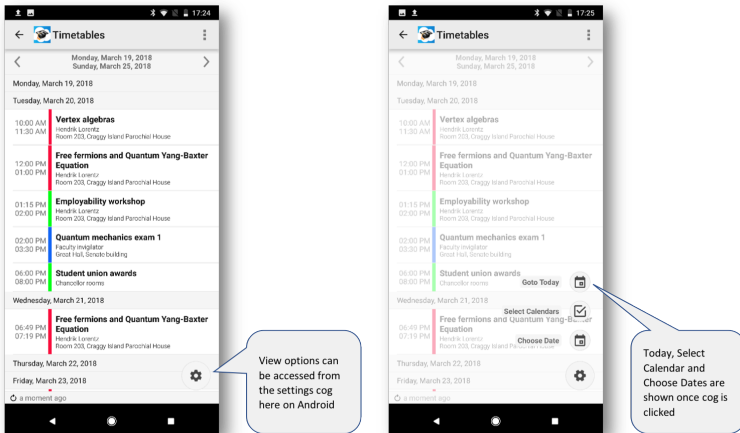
17:24

Timetables

Monday, March 19, 2018
Sunday, March 25, 2018

Monday, March 19, 2018

Tuesday, March 20, 2018

10:00 AM
11:30 AM
Vertex algebras
Hendrik Lorentz
Room 203, Craggy Island Parochial House

12:00 PM
01:00 PM
Free fermions and Quantum Yang-Baxter Equation
Hendrik Lorentz
Room 203, Craggy Island Parochial House

01:15 PM
02:00 PM
Employability workshop
Hendrik Lorentz
Room 203, Craggy Island Parochial House

02:00 PM
03:30 PM
Quantum mechanics exam 1
Faculty invigilator
Great Hall, Senate building

06:00 PM
08:00 PM
Student union awards
Chancellor rooms

Wednesday, March 21, 2018

06:49 PM
07:19 PM
Free fermions and Quantum Yang-Baxter Equation
Hendrik Lorentz
Room 203, Craggy Island Parochial House

Thursday, March 22, 2018

Friday, March 23, 2018

a moment ago

View options can be accessed from the settings cog here on Android

17:25

Timetables

Monday, March 19, 2018
Sunday, March 25, 2018

Monday, March 19, 2018

Tuesday, March 20, 2018

10:00 AM
11:30 AM
Vertex algebras
Hendrik Lorentz
Room 203, Craggy Island Parochial House

12:00 PM
01:00 PM
Free fermions and Quantum Yang-Baxter Equation
Hendrik Lorentz
Room 203, Craggy Island Parochial House

01:15 PM
02:00 PM
Employability workshop
Hendrik Lorentz
Room 203, Craggy Island Parochial House

02:00 PM
03:30 PM
Quantum mechanics exam 1
Faculty invigilator
Great Hall, Senate building

06:00 PM
08:00 PM
Student union awards
Chancellor rooms

Goto Today

Wednesday, March 21, 2018

Select Calendars

06:49 PM
07:19 PM
Free fermions and Quantum Yang-Baxter Equation
Hendrik Lorentz
Room 203, Craggy Island Parochial House

Choose Date

Thursday, March 22, 2018

Friday, March 23, 2018

a moment ago

Today, Select Calendar and Choose Dates are shown once cog is clicked